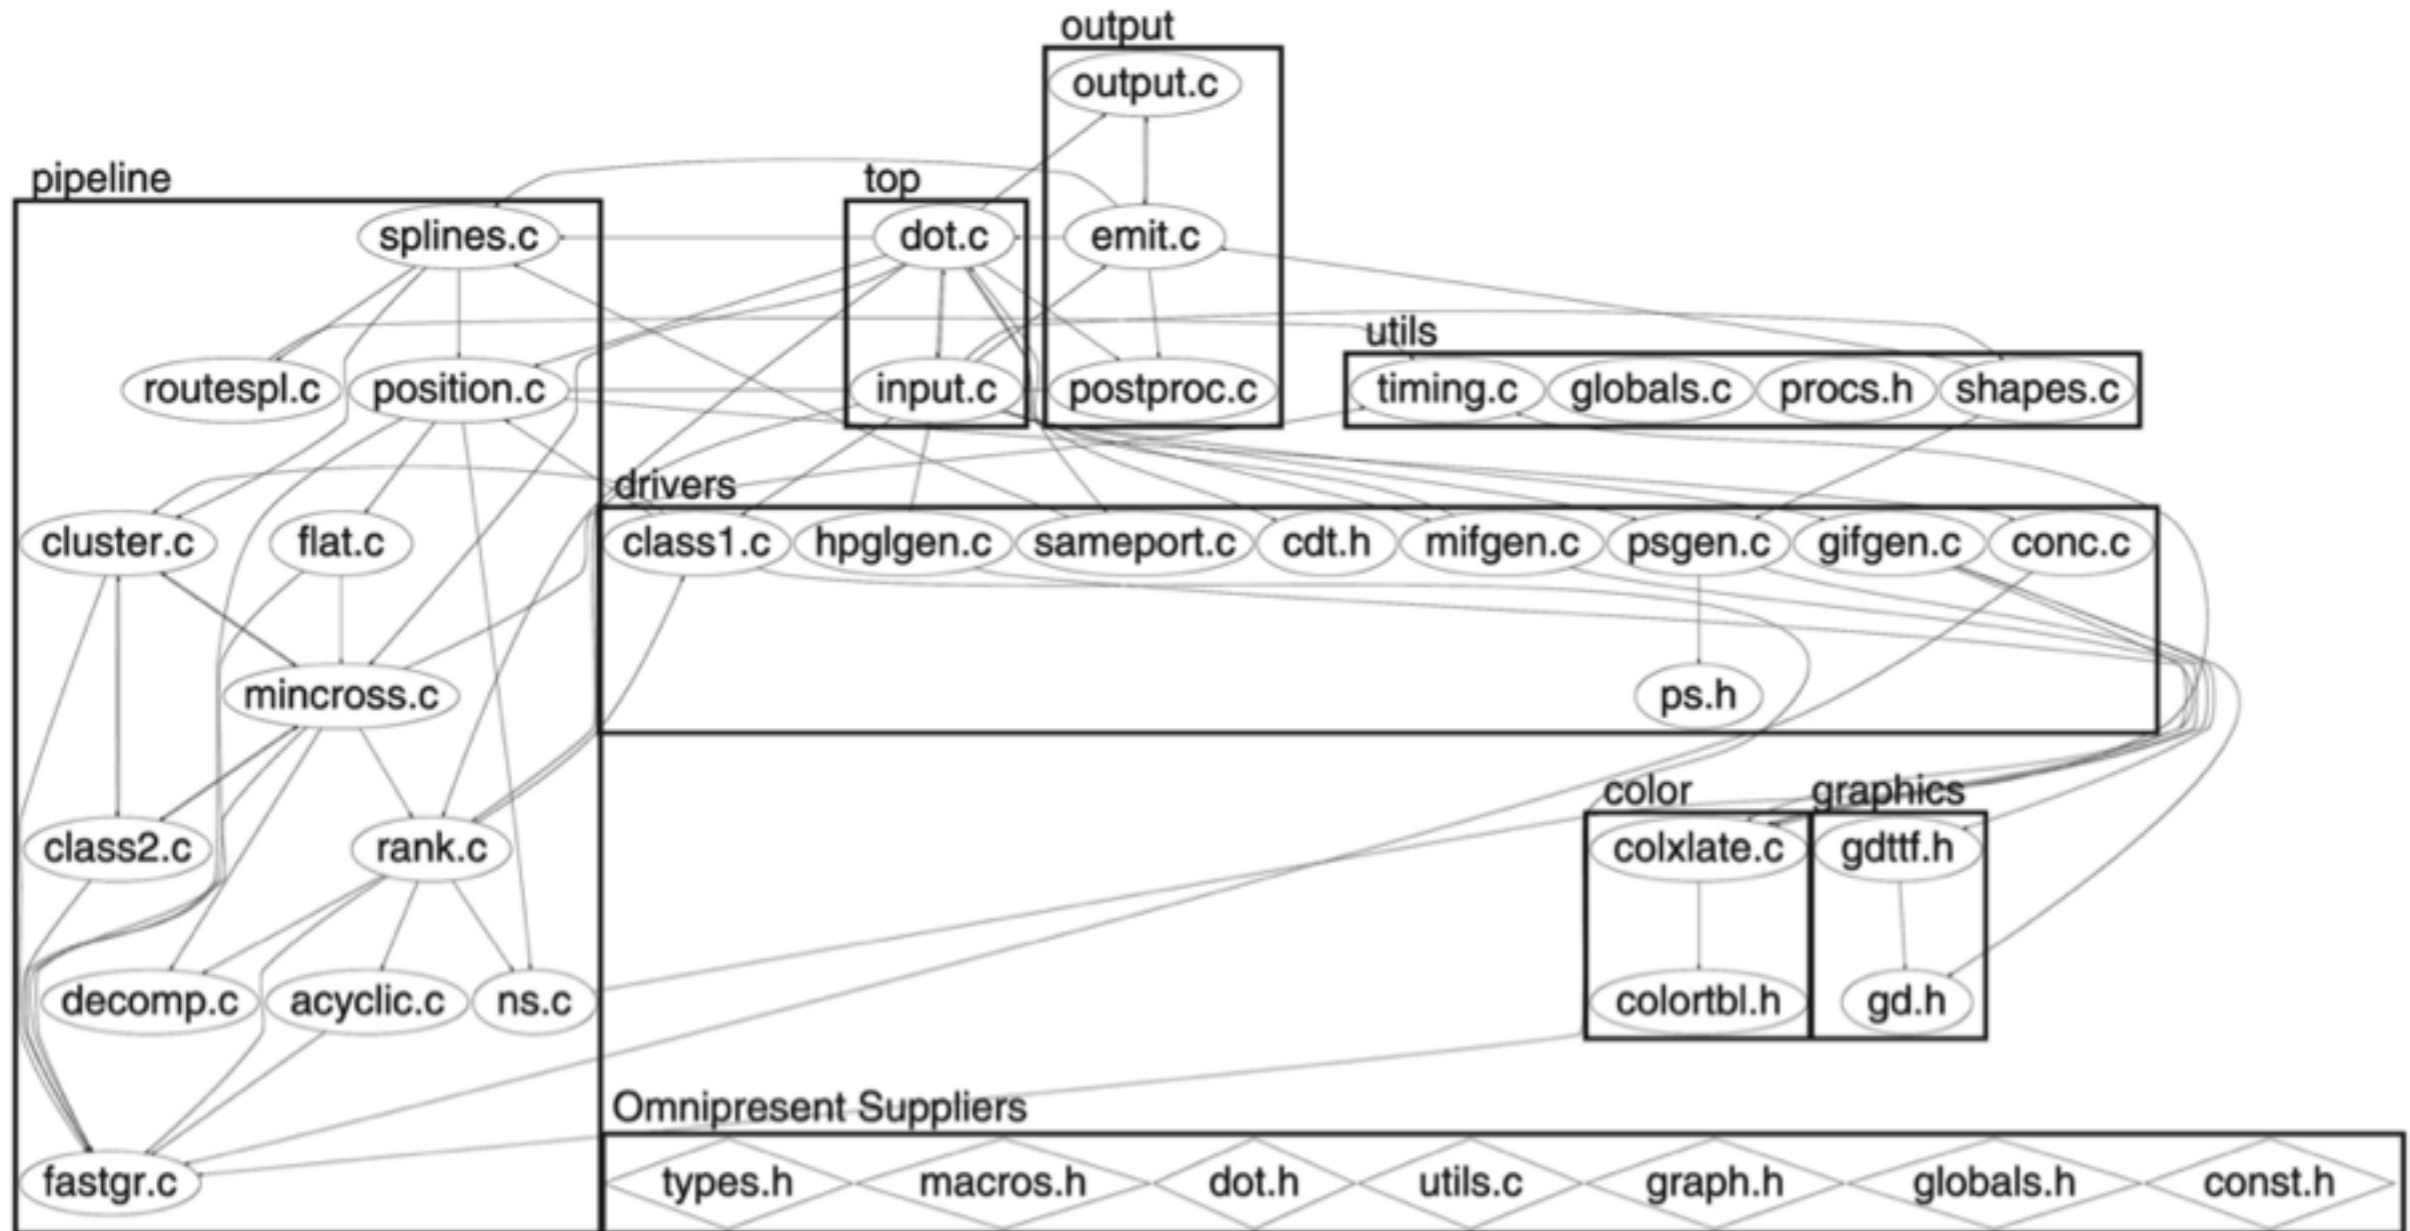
output
output.c
pipeline
top
splines.c
dot.c
emit.c
utils
routespl.c
position.c
input.c
postproc.c
timing.c
globals.c
procs.h
shapes.c
drivers
cluster.c
flat.c
class1.c
hpglgen.c
sameport.c
cdt.h
mifgen.c
psgen.c
gifgen.c
conc.c
mincross.c
ps.h
color
graphics
class2.c
rank.c
colxlate.c
gdttf.h
decomp.c
acyclic.c
ns.c
colortbl.h
gd.h
Omnipresent Suppliers
fastgr.c
types.h
macros.h
dot.h
utils.c
graph.h
globals.h
const.h